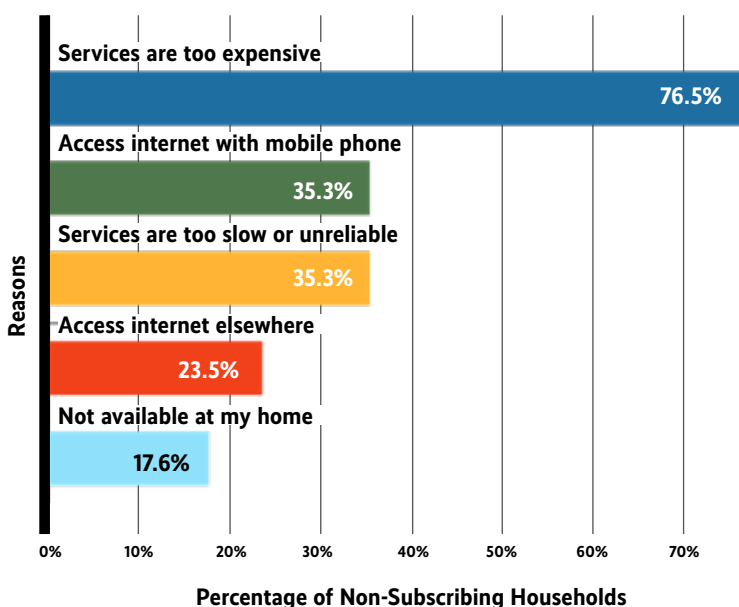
Reasons

Services are too expensive
76.5%

Access internet with mobile phone
35.3%

Services are too slow or unreliable
35.3%

Access internet elsewhere
23.5%

Not available at my home
17.6%

0% 10% 20% 30% 40% 50% 60% 70%

Percentage of Non-Subscribing Households